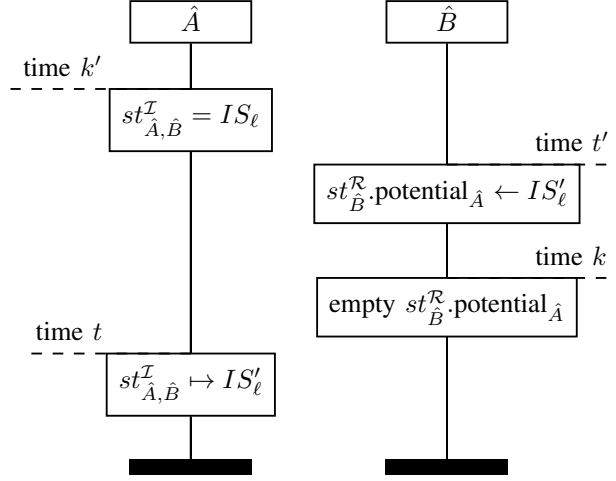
$\hat{A}$

$\hat{B}$

time $k'$

$st^{\mathcal{I}}_{\hat{A},\hat{B}} = IS_\ell$

time $t'$

$st^{\mathcal{R}}_{\hat{B}}.\text{potential}_{\hat{A}} \leftarrow IS'_\ell$

time $k$

empty $st^{\mathcal{R}}_{\hat{B}}.\text{potential}_{\hat{A}}$

time $t$

$st^{\mathcal{I}}_{\hat{A},\hat{B}} \mapsto IS'_\ell$